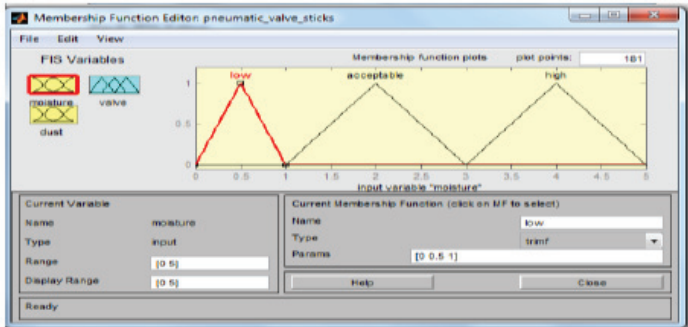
Membership Function Editor: pneumatic_valve_sticks

File Edit View

FIS Variables

moisture valve

dust

Membership function plots plot points: 181

low acceptable high

1

0.5

0

0 0.5 1 1.5 2 2.5 3 3.5 4 4.5 5

input variable "moisture"

Current Variable

Name moisture

Type input

Range [0 5]

Display Range [0 5]

Current Membership Function (click on MF to select)

Name low

Type trimf

Params [0 0.5 1]

Help Close

Ready